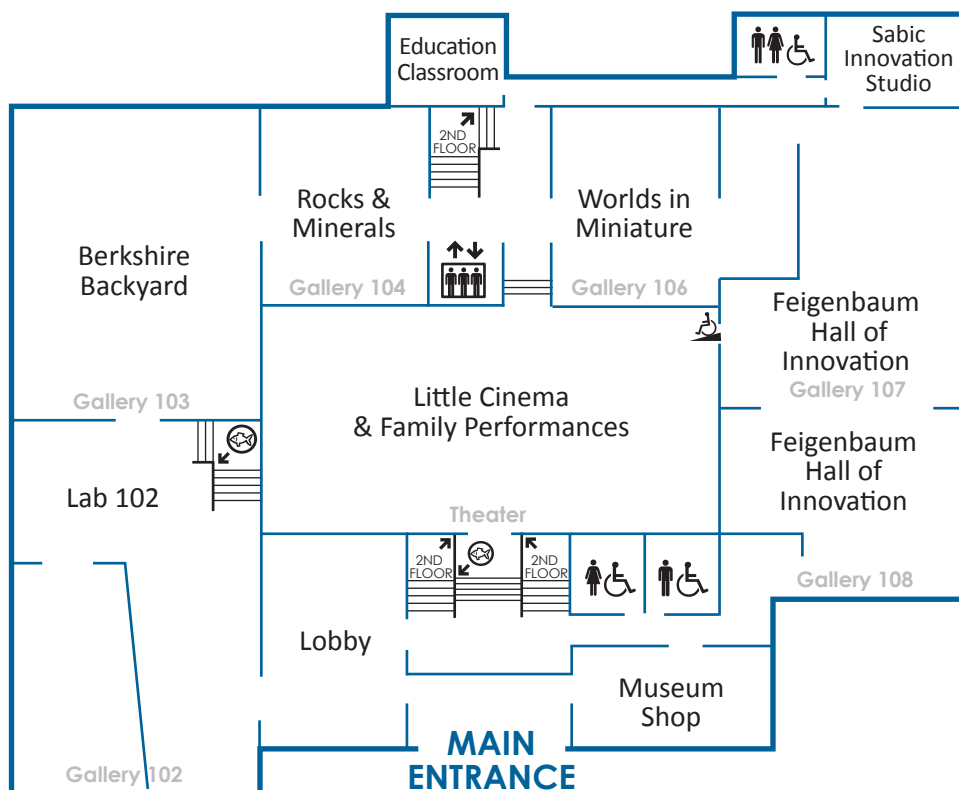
Education Classroom

Sabic Innovation Studio

2ND FLOOR

Rocks & Minerals

Worlds in Miniature

Berkshire Backyard

Gallery 104

Gallery 106

Feigenbaum Hall of Innovation

Gallery 107

Gallery 103

Little Cinema & Family Performances

Feigenbaum Hall of Innovation

Lab 102

Theater

2ND FLOOR

2ND FLOOR

Gallery 108

Lobby

Museum Shop

MAIN ENTRANCE

Gallery 102